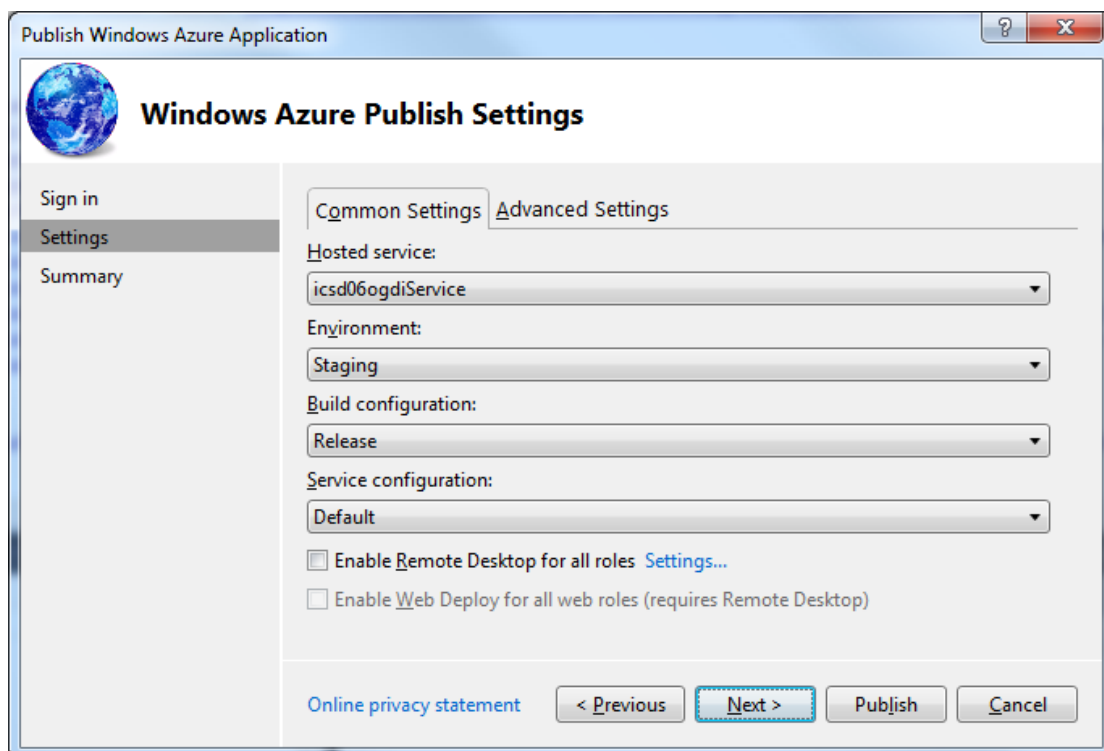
Publish Windows Azure Application

?

X

Windows Azure Publish Settings

Sign in

Settings

Summary

Common Settings

Advanced Settings

Hosted service:

icsd06ogdiService

Environment:

Staging

Build configuration:

Release

Service configuration:

Default

Enable Remote Desktop for all roles Settings...

Enable Web Deploy for all web roles (requires Remote Desktop)

Online privacy statement

< Previous

Next >

Publish

Cancel